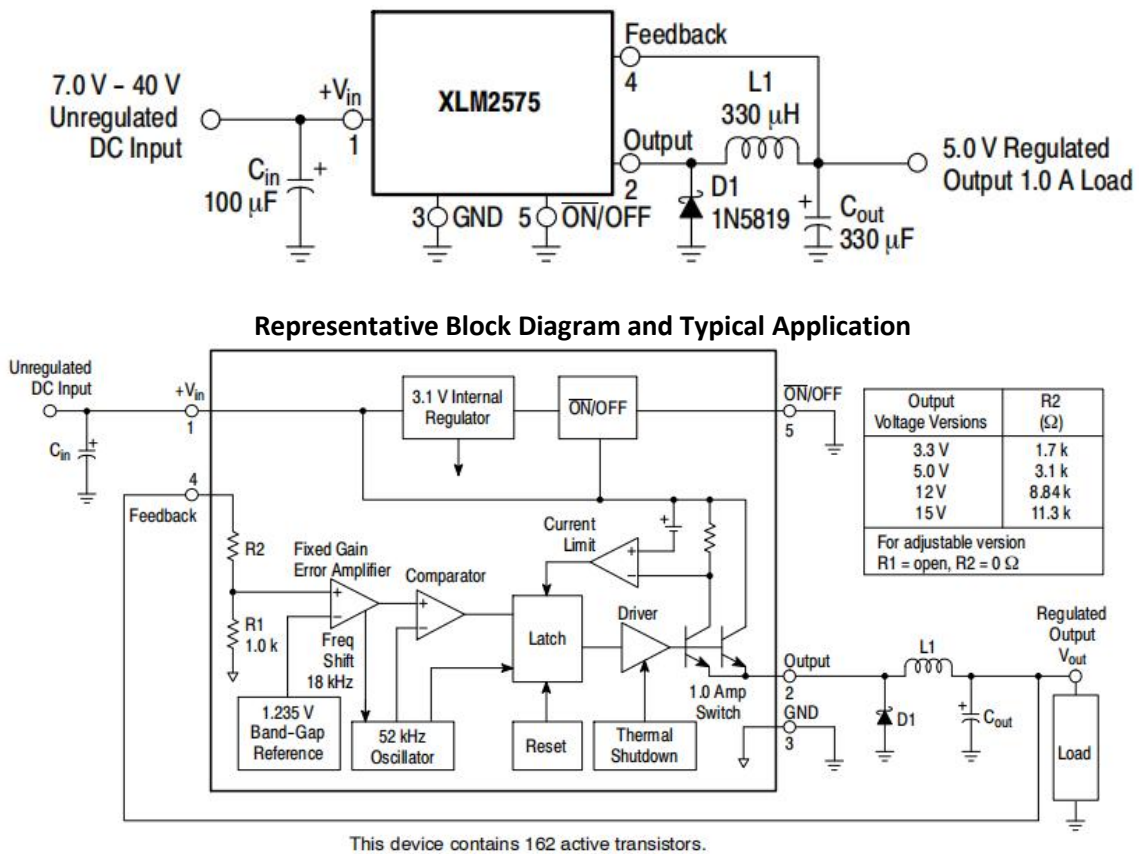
7.0 V – 40 V
Unregulated
DC Input

$+V_{in}$
1

$C_{in}$
100 μF

XLM2575

3 GND
5 $\overline{ON}$/OFF

Feedback
4

Output
2

D1
1N5819

L1
330 μH

$C_{out}$
330 μF

5.0 V Regulated
Output 1.0 A Load

**Representative Block Diagram and Typical Application**

Unregulated
DC Input

$C_{in}$

$+V_{in}$
1

4
Feedback

3.1 V Internal
Regulator

$\overline{ON}$/OFF

$\overline{ON}$/OFF
5

| Output Voltage Versions | R2 (Ω) |
|---|---|
| 3.3 V | 1.7 k |
| 5.0 V | 3.1 k |
| 12 V | 8.84 k |
| 15 V | 11.3 k |
| For adjustable version R1 = open, R2 = 0 Ω | |

R2

R1
1.0 k

Fixed Gain
Error Amplifier

Freq
Shift
18 kHz

Comparator

Current
Limit

Latch

Driver

1.0 Amp
Switch

1.235 V
Band-Gap
Reference

52 kHz
Oscillator

Reset

Thermal
Shutdown

Output
2

GND
3

L1

D1

$C_{out}$

Regulated
Output
$V_{out}$

Load

This device contains 162 active transistors.